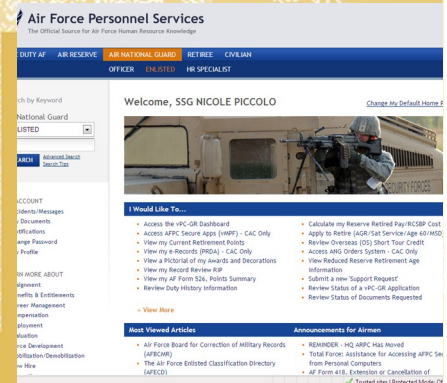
Air Force Personnel Services
The Official Source for Air Force Human Resource Knowledge

DUTY AF AIR RESERVE AIR NATIONAL GUARD RETIREE CIVILIAN
OFFICER ENLISTED HR SPECIALIST

ch by Keyword
National Guard
LISTED
ARCH Advanced Search Search Tips

ACCOUNT
cidents/Messages
Documents
otifications
ange Password
Profile

RN MORE ABOUT
signment
nefits & Entitlements
reer Management
mpensation
ployment
aluation
rce Development
obilization/Demobilization
w Hire

Welcome, SSG NICOLE PICCOLO
Change My Default Home P

I Would Like To...
Access the vPC-GR Dashboard
Access AFPC Secure Apps (vMPF) - CAC Only
View my Current Retirement Points
View my e-Records (PRDA) - CAC Only
View a Pictorial of my Awards and Decorations
View my Record Review RIP
View my AF Form 526, Points Summary
Review Duty History Information
» View More

Calculate my Reserve Retired Pay/RCSBP Cost
Apply to Retire (AGR/Sat Service/Age 60/MSD
Review Overseas (OS) Short Tour Credit
Access ANG Orders System - CAC Only
View Reduced Reserve Retirement Age Information
Submit a new 'Support Request'
Review Status of a vPC-GR Application
Review Status of Documents Requested

Most Viewed Articles
Air Force Board for Correction of Military Records (AFBCMR)
The Air Force Enlisted Classification Directory (AFECD)

Announcements for Airmen
REMINDER - HQ ARPC Has Moved
Total Force: Assistance for Accessing AFPC Se from Personal Computers
AF Form 418, Extension or Cancellation of

Trusted sites | Protected Mode: Of